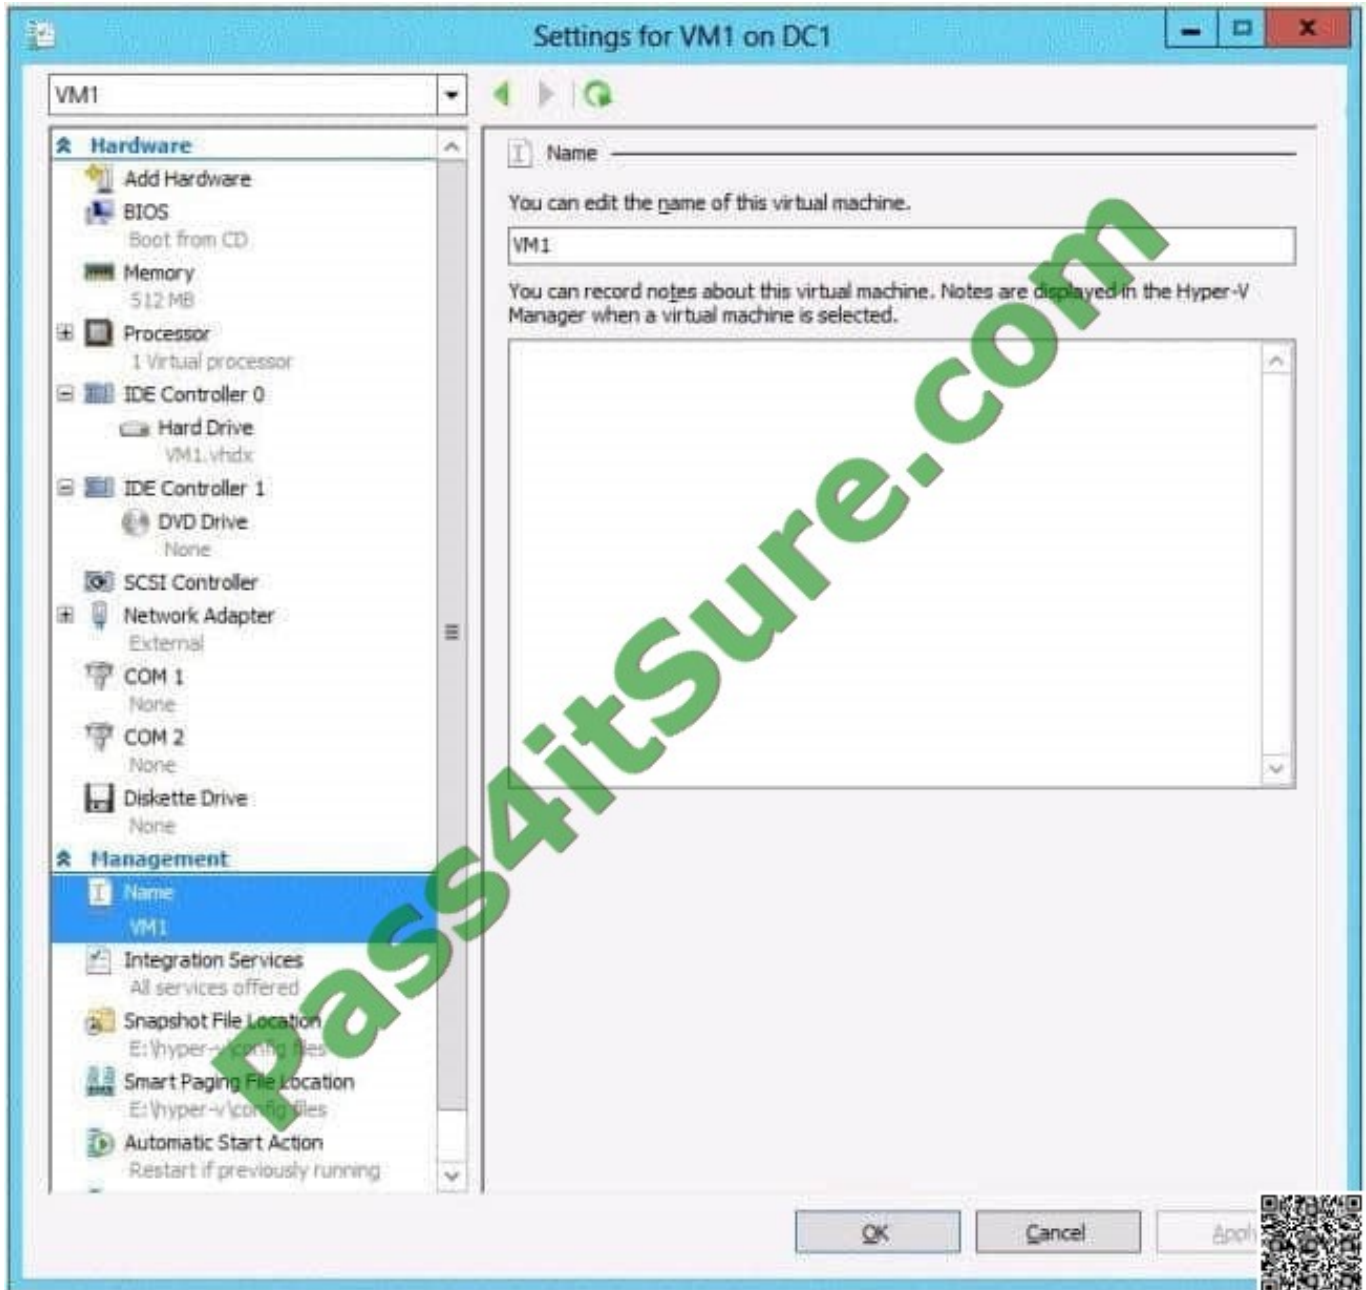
Settings for VM1 on DC1

VM1

Hardware
Add Hardware
BIOS
Boot from CD
Memory
512 MB
Processor
1 Virtual processor
IDE Controller 0
Hard Drive
VM1.vhdx
IDE Controller 1
DVD Drive
None
SCSI Controller
Network Adapter
External
COM 1
None
COM 2
None
Diskette Drive
None
Management
Name
VM1
Integration Services
All services offered
Snapshot File Location
E:\hyper-v\config files
Smart Paging File Location
E:\hyper-v\config files
Automatic Start Action
Restart if previously running

Name

You can edit the name of this virtual machine.

VM1

You can record notes about this virtual machine. Notes are displayed in the Hyper-V Manager when a virtual machine is selected.

Pass4itSure.com

OK
Cancel
Apply